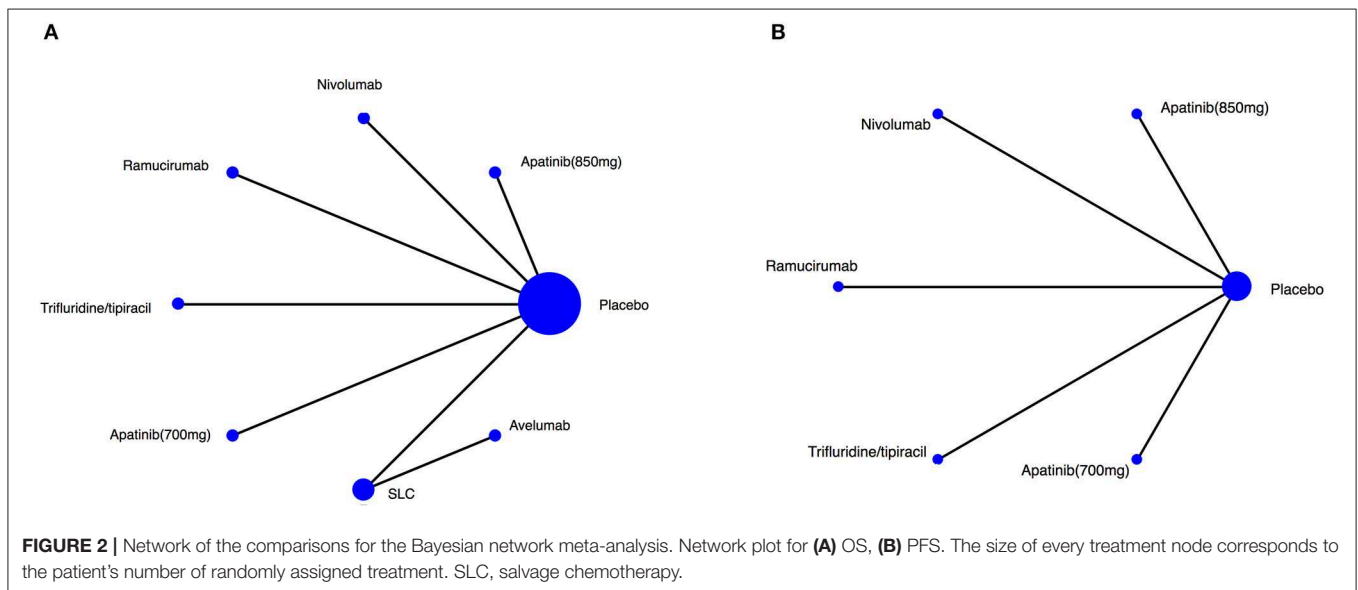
A

Nivolumab

Ramucirumab

Apatinib(850mg)

Trifluridine/tipiracil

Placebo

Apatinib(700mg)

Avelumab

SLC

B

Nivolumab

Apatinib(850mg)

Ramucirumab

Placebo

Trifluridine/tipiracil

Apatinib(700mg)

**FIGURE 2 |** Network of the comparisons for the Bayesian network meta-analysis. Network plot for **(A)** OS, **(B)** PFS. The size of every treatment node corresponds to the patient's number of randomly assigned treatment. SLC, salvage chemotherapy.